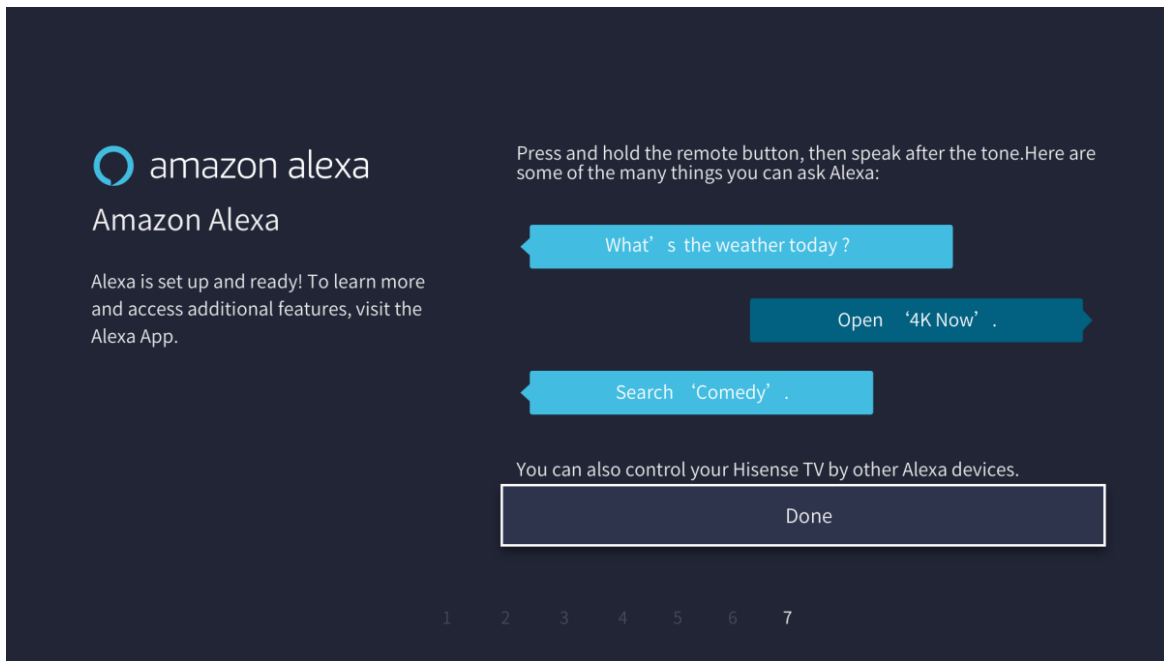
amazon alexa

Amazon Alexa

Alexa is set up and ready! To learn more and access additional features, visit the Alexa App.

Press and hold the remote button, then speak after the tone.Here are some of the many things you can ask Alexa:

What’s the weather today？

Open ‘4K Now’.

Search ‘Comedy’.

You can also control your Hisense TV by other Alexa devices.

Done

1 2 3 4 5 6 7